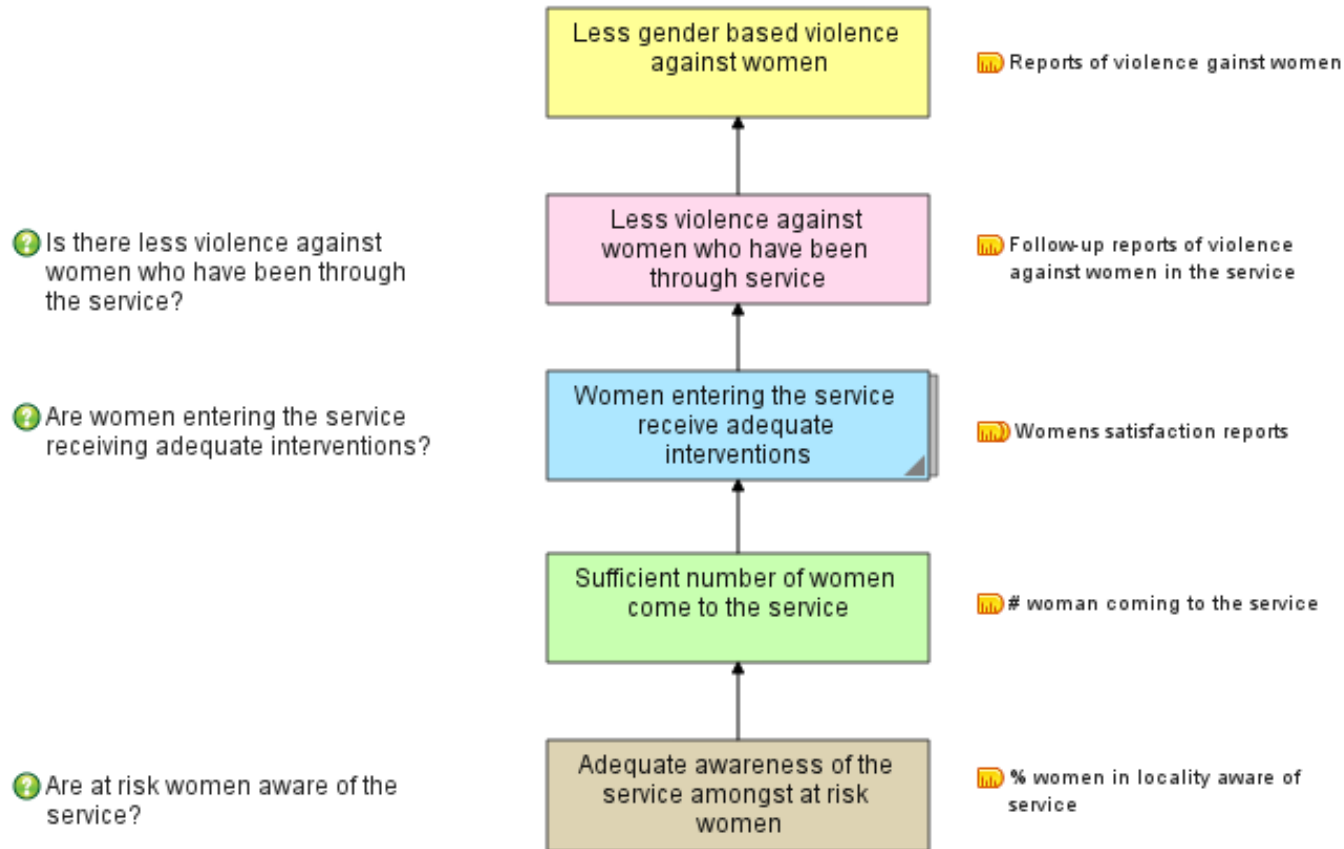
Less gender based violence against women

Reports of violence gainst women

Is there less violence against women who have been through the service?

Less violence against women who have been through service

Follow-up reports of violence against women in the service

Are women entering the service receiving adequate interventions?

Women entering the service receive adequate interventions

Womens satisfaction reports

Sufficient number of women come to the service

# woman coming to the service

Are at risk women aware of the service?

Adequate awareness of the service amongst at risk women

% women in locality aware of service